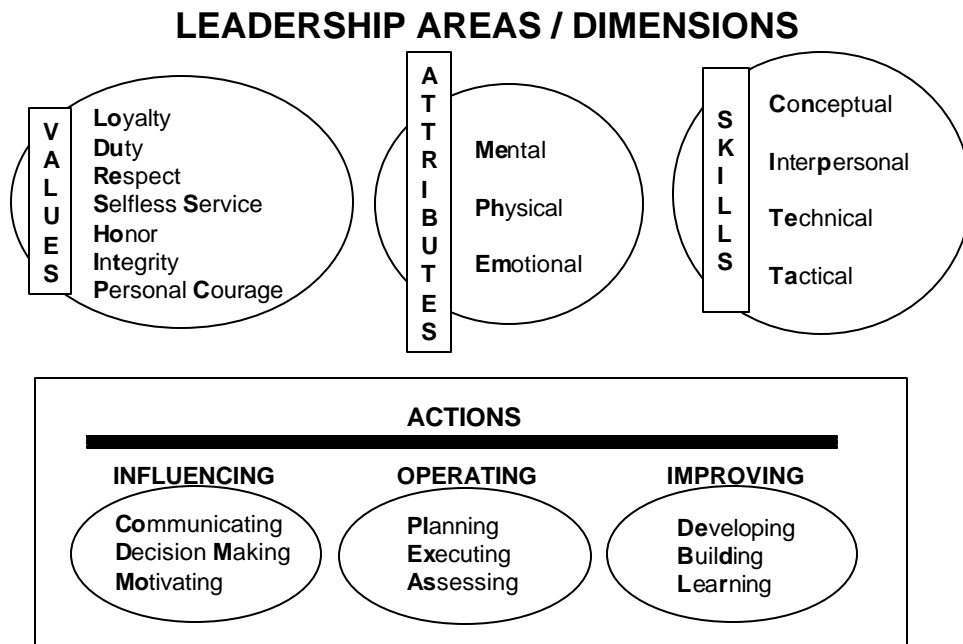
LEADERSHIP AREAS / DIMENSIONS

VALUES

Loyalty
Duty
Respect
Selfless Service
Honor
Integrity
Personal Courage

ATTRIBUTES

Mental
Physical
Emotional

SKILLS

Conceptual
Interpersonal
Technical
Tactical

ACTIONS

INFLUENCING
Communicating
Decision Making
Motivating

OPERATING
Planning
Executing
Assessing

IMPROVING
Developing
Building
Learning